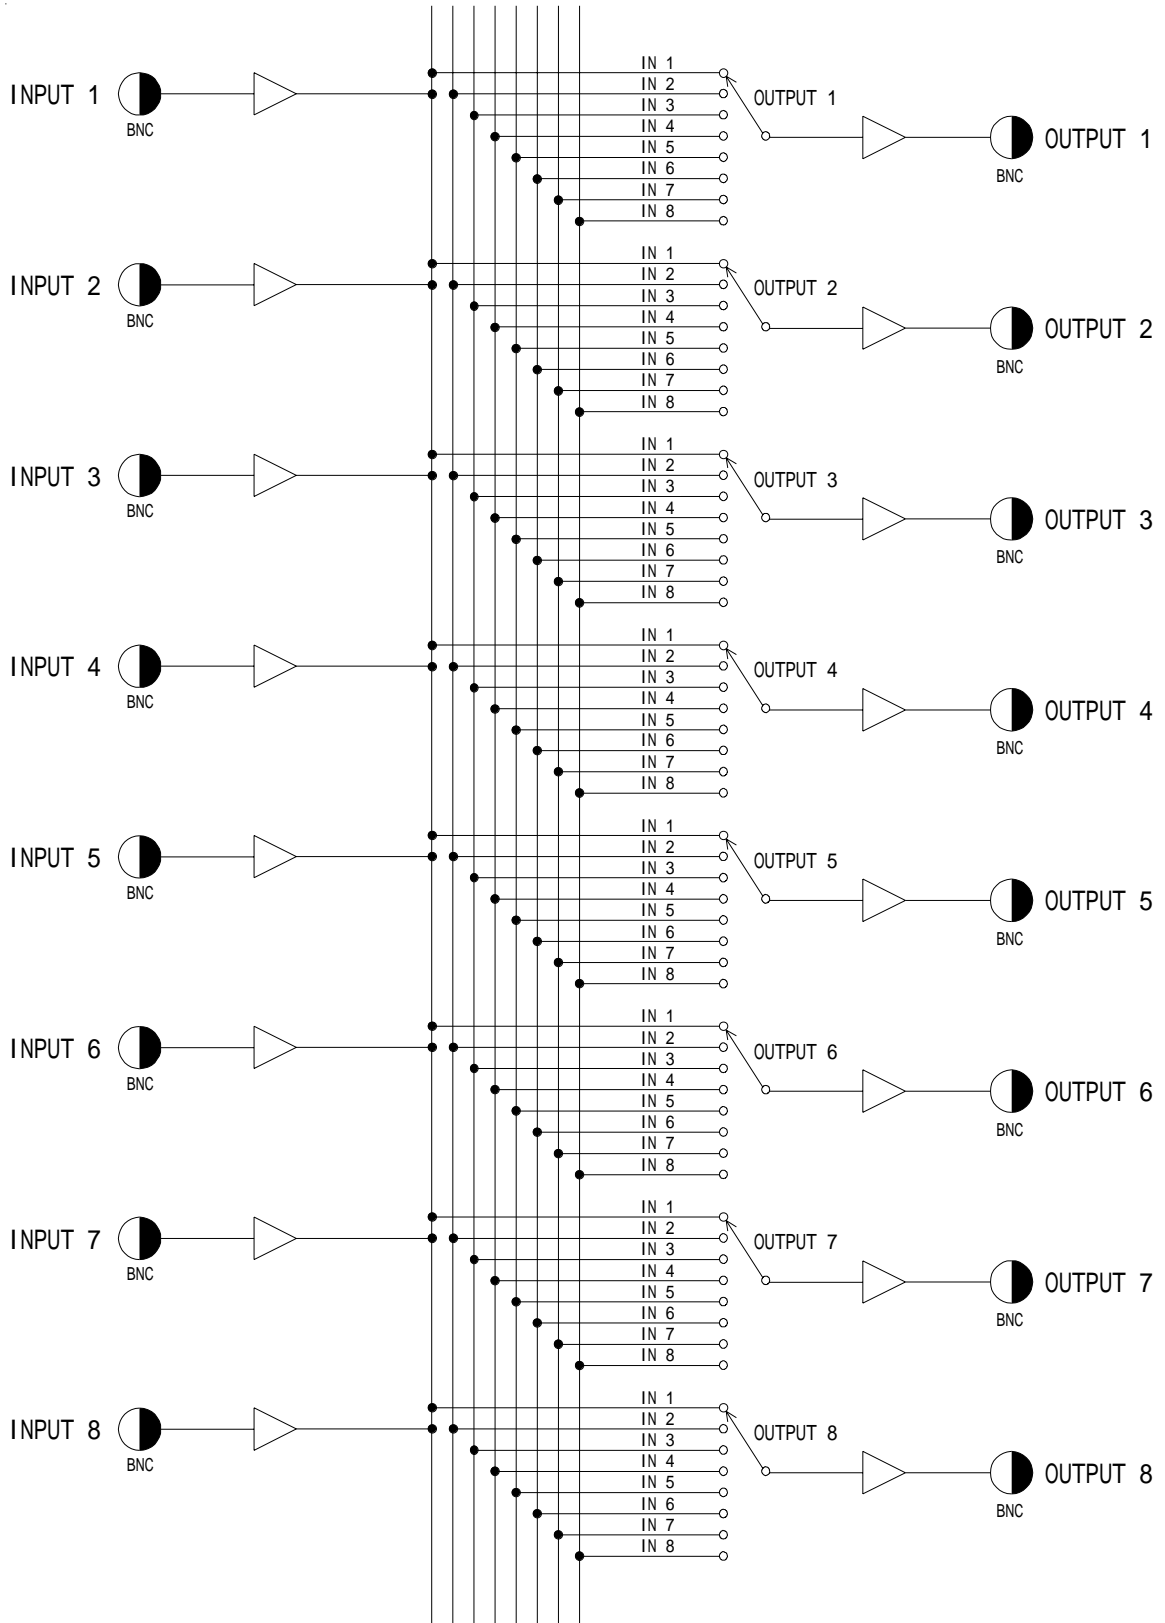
INPUT 1
BNC
IN 1
IN 2
IN 3
IN 4
IN 5
IN 6
IN 7
IN 8
OUTPUT 1
OUTPUT 1
BNC

INPUT 2
BNC
IN 1
IN 2
IN 3
IN 4
IN 5
IN 6
IN 7
IN 8
OUTPUT 2
OUTPUT 2
BNC

INPUT 3
BNC
IN 1
IN 2
IN 3
IN 4
IN 5
IN 6
IN 7
IN 8
OUTPUT 3
OUTPUT 3
BNC

INPUT 4
BNC
IN 1
IN 2
IN 3
IN 4
IN 5
IN 6
IN 7
IN 8
OUTPUT 4
OUTPUT 4
BNC

INPUT 5
BNC
IN 1
IN 2
IN 3
IN 4
IN 5
IN 6
IN 7
IN 8
OUTPUT 5
OUTPUT 5
BNC

INPUT 6
BNC
IN 1
IN 2
IN 3
IN 4
IN 5
IN 6
IN 7
IN 8
OUTPUT 6
OUTPUT 6
BNC

INPUT 7
BNC
IN 1
IN 2
IN 3
IN 4
IN 5
IN 6
IN 7
IN 8
OUTPUT 7
OUTPUT 7
BNC

INPUT 8
BNC
IN 1
IN 2
IN 3
IN 4
IN 5
IN 6
IN 7
IN 8
OUTPUT 8
OUTPUT 8
BNC